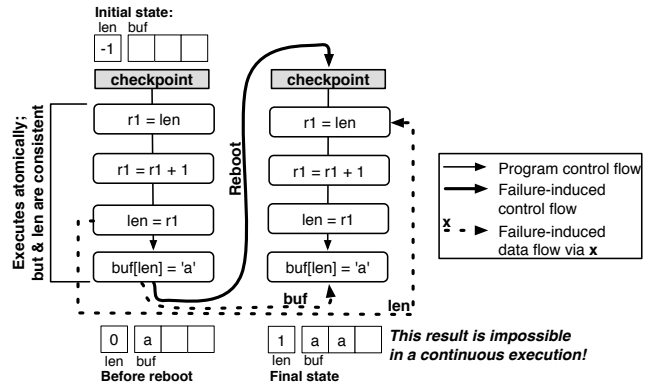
Initial state:
len buf
-1

checkpoint
r1 = len
r1 = r1 + 1
len = r1
buf[len] = 'a'

Executes atomically; but & len are consistent

Reboot

checkpoint
r1 = len
r1 = r1 + 1
len = r1
buf[len] = 'a'

buf
len

Program control flow
Failure-induced control flow
x
Failure-induced data flow via x

0 a
len buf
Before reboot

1 a a
len buf
Final state

This result is impossible in a continuous execution!